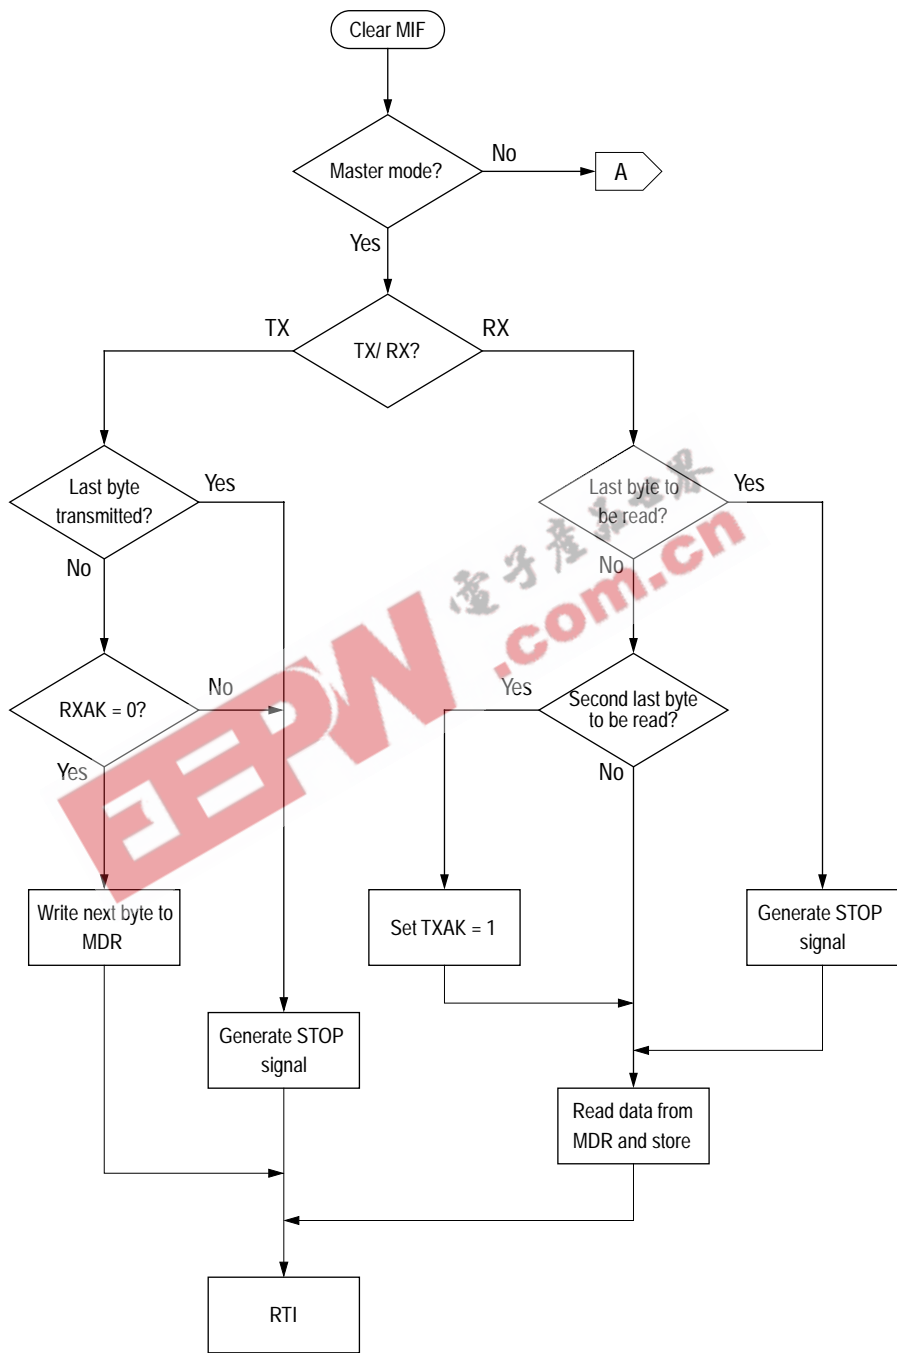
Clear MIF

Master mode?

No

A

Yes

TX

TX/ RX?

RX

Last byte transmitted?

Yes

No

Last byte to be read?

Yes

No

RXAK = 0?

No

Yes

Second last byte to be read?

Yes

No

Write next byte to MDR

Set TXAK = 1

Generate STOP signal

Generate STOP signal

Read data from MDR and store

RTI

EEPW

電子產品世界

.com.cn